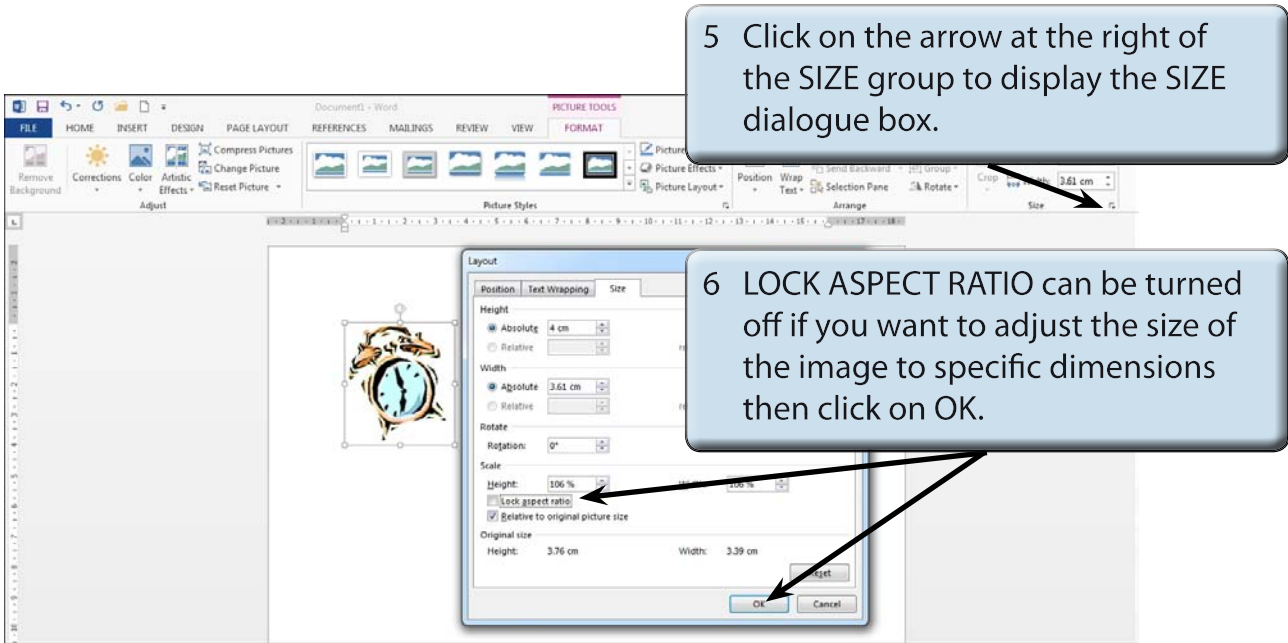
5 Click on the arrow at the right of the SIZE group to display the SIZE dialogue box.

Document1 - Word
PICTURE TOOLS
FILE HOME INSERT DESIGN PAGE LAYOUT REFERENCES MAILINGS REVIEW VIEW FORMAT

Remove Background
Corrections
Color
Artistic Effects
Compress Pictures
Change Picture
Reset Picture
Adjust
Picture Styles
Picture Effects
Picture Layout
Position
Wrap Text
Send Backward
Selection Pane
Group
Rotate
Arrange
Crop
3.61 cm
Size

Layout
Position Text Wrapping Size
Height
Absolute 4 cm
Relative
Width
Absolute 3.61 cm
Relative
Rotate
Rotation: 0°
Scale
Height: 106 %
106 %
Lock aspect ratio
Relative to original picture size
Original size
Height: 3.76 cm
Width: 3.39 cm
Reset
OK
Cancel

6 LOCK ASPECT RATIO can be turned off if you want to adjust the size of the image to specific dimensions then click on OK.